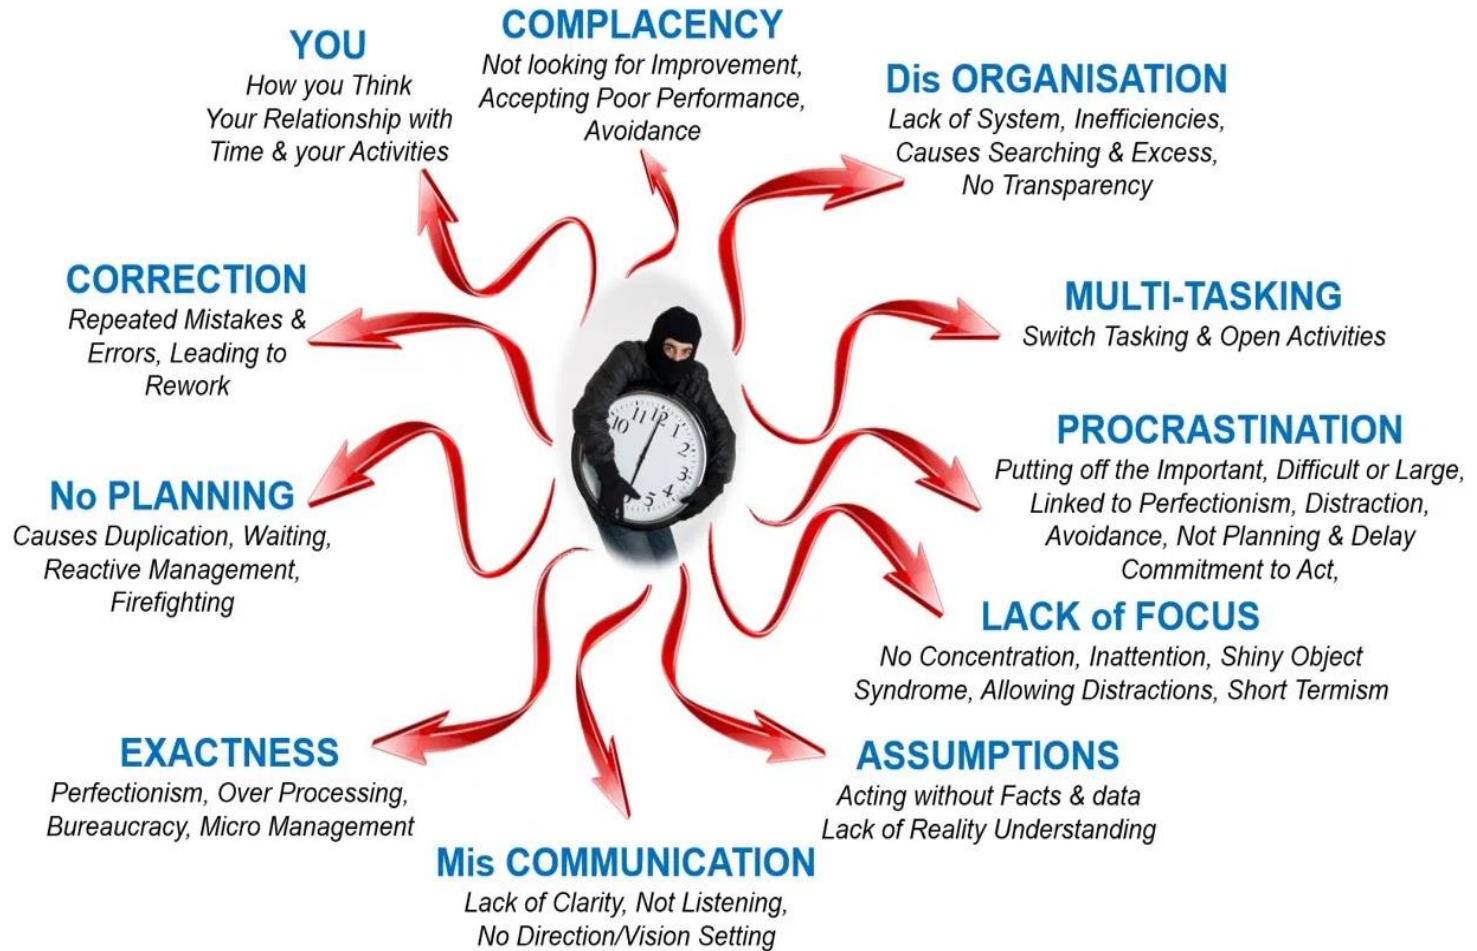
YOU
How you Think
Your Relationship with
Time & your Activities

COMPLACENCY
Not looking for Improvement,
Accepting Poor Performance,
Avoidance

Dis ORGANISATION
Lack of System, Inefficiencies,
Causes Searching & Excess,
No Transparency

CORRECTION
Repeated Mistakes &
Errors, Leading to
Rework

MULTI-TASKING
Switch Tasking & Open Activities

PROCRASTINATION
Putting off the Important, Difficult or Large,
Linked to Perfectionism, Distraction,
Avoidance, Not Planning & Delay
Commitment to Act,

No PLANNING
Causes Duplication, Waiting,
Reactive Management,
Firefighting

LACK of FOCUS
No Concentration, Inattention, Shiny Object
Syndrome, Allowing Distractions, Short Termism

EXACTNESS
Perfectionism, Over Processing,
Bureaucracy, Micro Management

ASSUMPTIONS
Acting without Facts & data
Lack of Reality Understanding

Mis COMMUNICATION
Lack of Clarity, Not Listening,
No Direction/Vision Setting